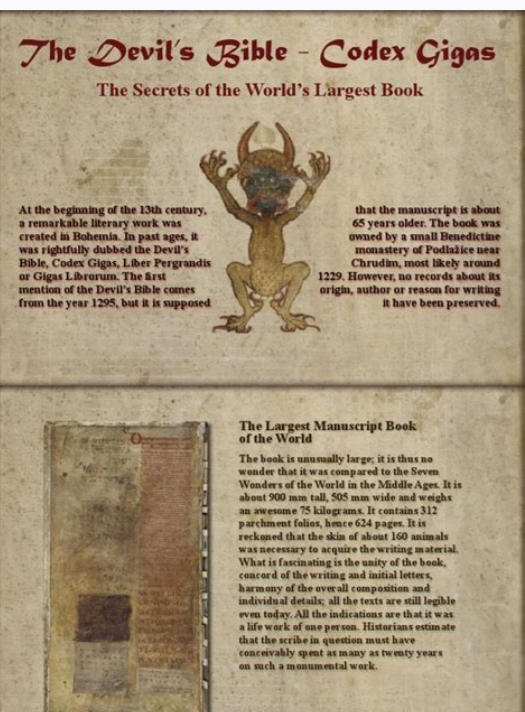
The Devil's Bible - Codex Gigas

The Secrets of the World's Largest Book

At the beginning of the 13th century, a remarkable literary work was created in Bohemia. In past ages, it was rightfully dubbed the Devil's Bible, Codex Gigas, Liber Pergrandis or Gigas Librorum. The first mention of the Devil's Bible comes from the year 1295, but it is supposed

that the manuscript is about 65 years older. The book was owned by a small Benedictine monastery of Podlažice near Chrudim, most likely around 1229. However, no records about its origin, author or reason for writing it have been preserved.

The Largest Manuscript Book of the World

The book is unusually large; it is thus no wonder that it was compared to the Seven Wonders of the World in the Middle Ages. It is about 900 mm tall, 505 mm wide and weighs an awesome 75 kilograms. It contains 312 parchment folios, hence 624 pages. It is reckoned that the skin of about 160 animals was necessary to acquire the writing material. What is fascinating is the unity of the book, concord of the writing and initial letters, harmony of the overall composition and individual details; all the texts are still legible even today. All the indications are that it was a life work of one person. Historians estimate that the scribe in question must have conceivably spent as many as twenty years on such a monumental work.